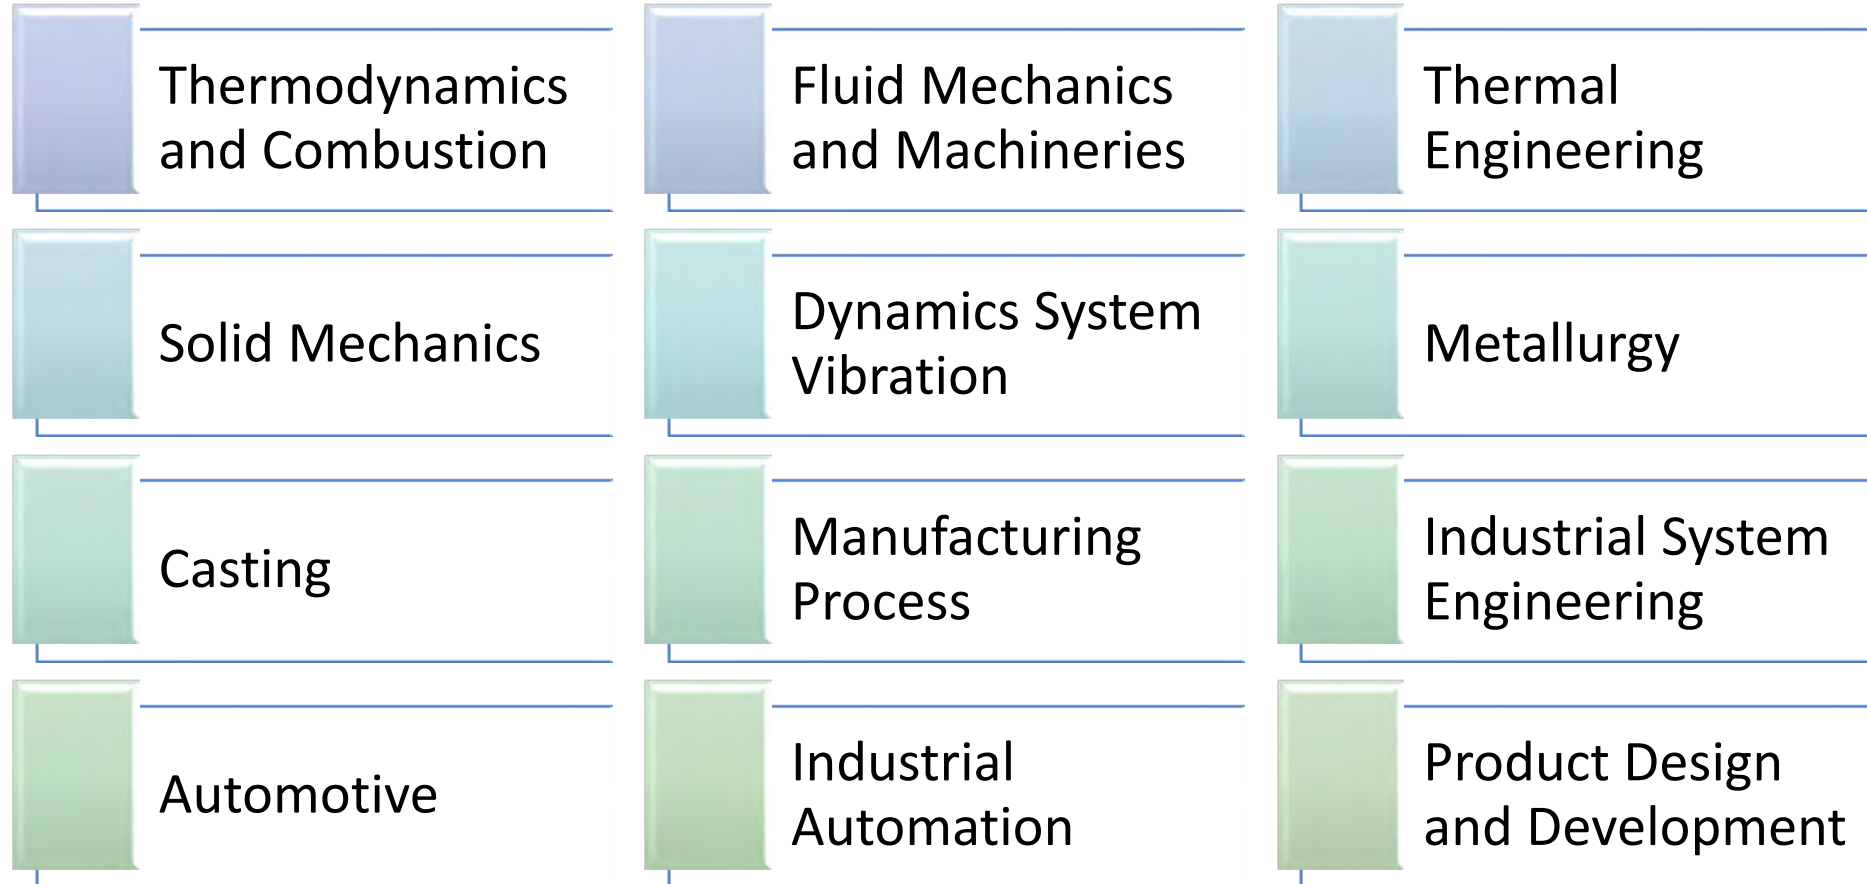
Thermodynamics and Combustion

Fluid Mechanics and Machineries

Thermal Engineering

Solid Mechanics

Dynamics System Vibration

Metallurgy

Casting

Manufacturing Process

Industrial System Engineering

Automotive

Industrial Automation

Product Design and Development